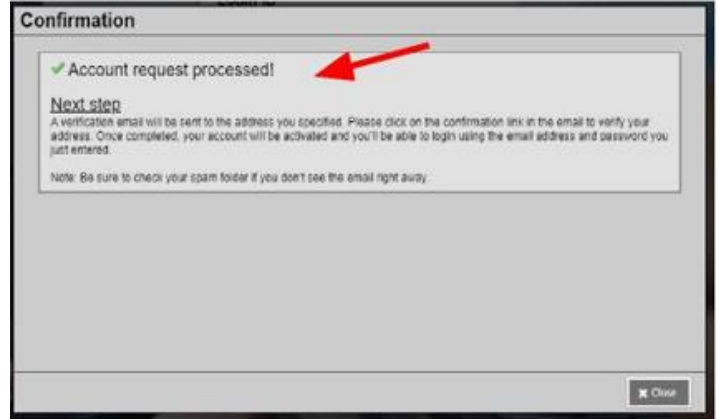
Confirmation

✔ Account request processed!

Next step
A verification email will be sent to the address you specified. Please click on the confirmation link in the email to verify your address. Once completed, your account will be activated and you'll be able to login using the email address and password you just entered.

Note: Be sure to check your spam folder if you don't see the email right away.

✖ Close